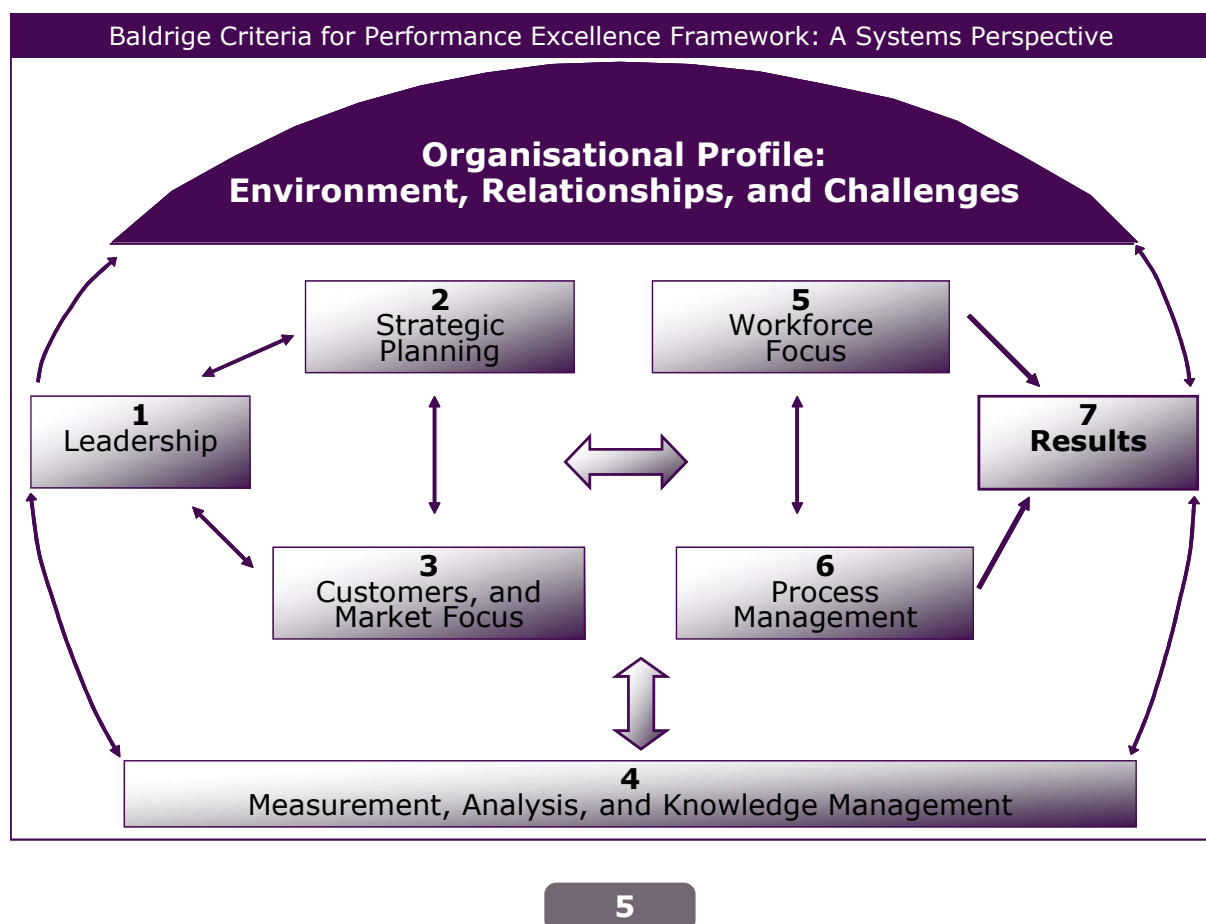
Baldrige Criteria for Performance Excellence Framework: A Systems Perspective

Organisational Profile:
Environment, Relationships, and Challenges

2
Strategic Planning

5
Workforce Focus

1
Leadership

7
Results

3
Customers, and Market Focus

6
Process Management

4
Measurement, Analysis, and Knowledge Management

5